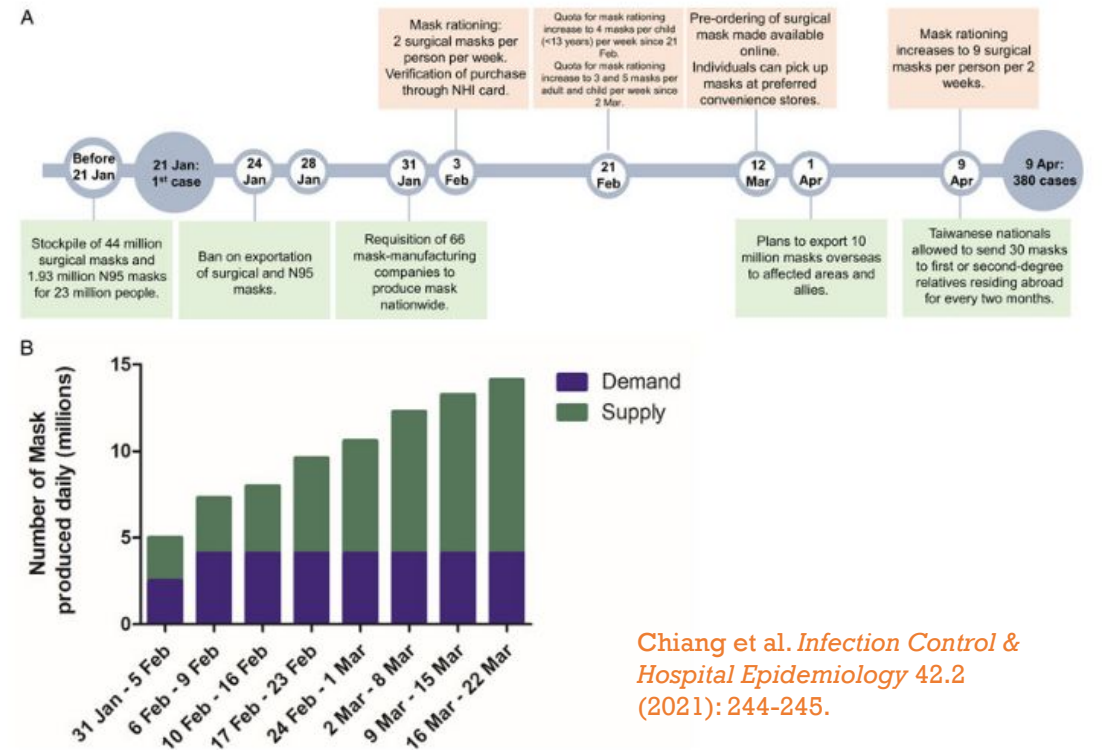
A

Mask rationing: 2 surgical masks per person per week. Verification of purchase through NHI card.

Quota for mask rationing increase to 4 masks per child (<13 years) per week since 21 Feb.
Quota for mask rationing increase to 3 and 5 masks per adult and child per week since 2 Mar.

Pre-ordering of surgical mask made available online. Individuals can pick up masks at preferred convenience stores.

Mask rationing increases to 9 surgical masks per person per 2 weeks.

Before 21 Jan

21 Jan: 1$^{st}$ case

24 Jan

28 Jan

31 Jan

3 Feb

21 Feb

12 Mar

1 Apr

9 Apr

9 Apr: 380 cases

Stockpile of 44 million surgical masks and 1.93 million N95 masks for 23 million people.

Ban on exportation of surgical and N95 masks.

Requisition of 66 mask-manufacturing companies to produce mask nationwide.

Plans to export 10 million masks overseas to affected areas and allies.

Taiwanese nationals allowed to send 30 masks to first or second-degree relatives residing abroad for every two months.

B

Number of Mask produced daily (millions)

15
10
5
0

Demand
Supply

31 Jan - 5 Feb
6 Feb - 9 Feb
10 Feb - 16 Feb
17 Feb - 23 Feb
24 Feb - 1 Mar
2 Mar - 8 Mar
9 Mar - 15 Mar
16 Mar - 22 Mar

Chiang et al. *Infection Control & Hospital Epidemiology* 42.2 (2021): 244-245.